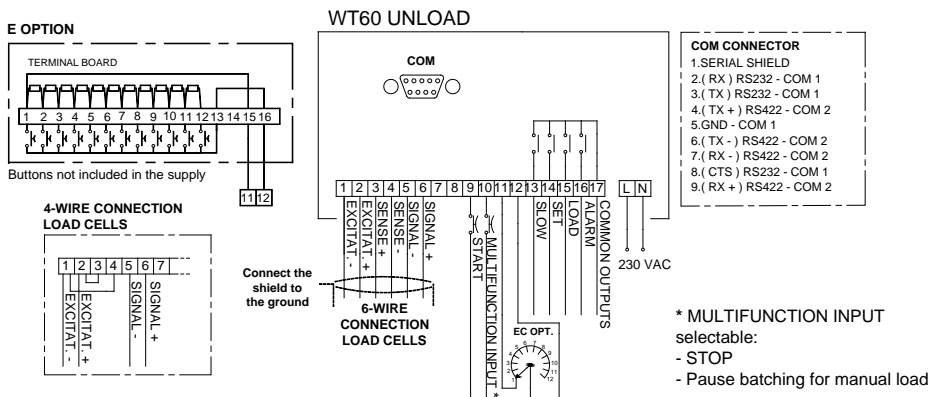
E OPTION

TERMINAL BOARD

1 2 3 4 5 6 7 8 9 10 11 12 13 14 15 16

Buttons not included in the supply

11 12

WT60 UNLOAD

COM

COM CONNECTOR
1.SERIAL SHIELD
2.( RX ) RS232 - COM 1
3.( TX ) RS232 - COM 1
4.( TX + ) RS422 - COM 2
5.GND - COM 1
6.( TX - ) RS422 - COM 2
7.( RX - ) RS422 - COM 2
8.( CTS ) RS232 - COM 1
9.( RX + ) RS422 - COM 2

4-WIRE CONNECTION LOAD CELLS

1 2 3 4 5 6 7

EXCITAT. -
EXCITAT. +
SIGNAL -
SIGNAL +

1 2 3 4 5 6 7 8 9 10 11 12 13 14 15 16 17 L N

EXCITAT. -
EXCITAT. +
SENSE +
SENSE -
SIGNAL -
SIGNAL +
START
MULTIFUNCTION INPUT *
SLOW
SET
LOAD
ALARM
COMMON OUTPUTS

230 VAC

Connect the shield to the ground

6-WIRE CONNECTION LOAD CELLS

EC OPT.

1 2 3 4 5 6 7 8 9 10 11 12

* MULTIFUNCTION INPUT selectable:
- STOP
- Pause batching for manual load